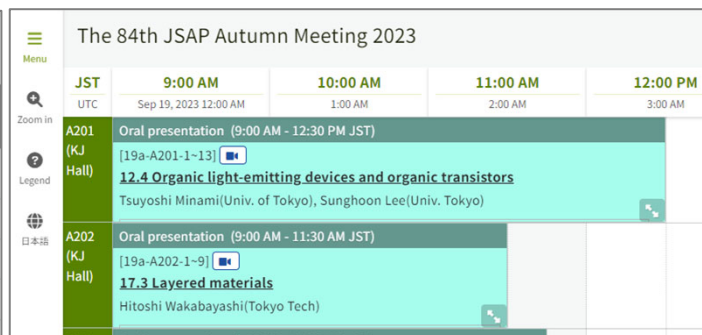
Menu

Zoom in

Legend

日本語

The 84th JSAP Autumn Meeting 2023

| JST | 9:00 AM | 10:00 AM | 11:00 AM | 12:00 PM |
|---|---|---|---|---|
| UTC | Sep 19, 2023 12:00 AM | 1:00 AM | 2:00 AM | 3:00 AM |

A201 (KJ Hall)

Oral presentation (9:00 AM - 12:30 PM JST)

[19a-A201-1~13]

12.4 Organic light-emitting devices and organic transistors

Tsuyoshi Minami(Univ. of Tokyo), Sunghoon Lee(Univ. Tokyo)

A202 (KJ Hall)

Oral presentation (9:00 AM - 11:30 AM JST)

[19a-A202-1~9]

17.3 Layered materials

Hitoshi Wakabayashi(Tokyo Tech)